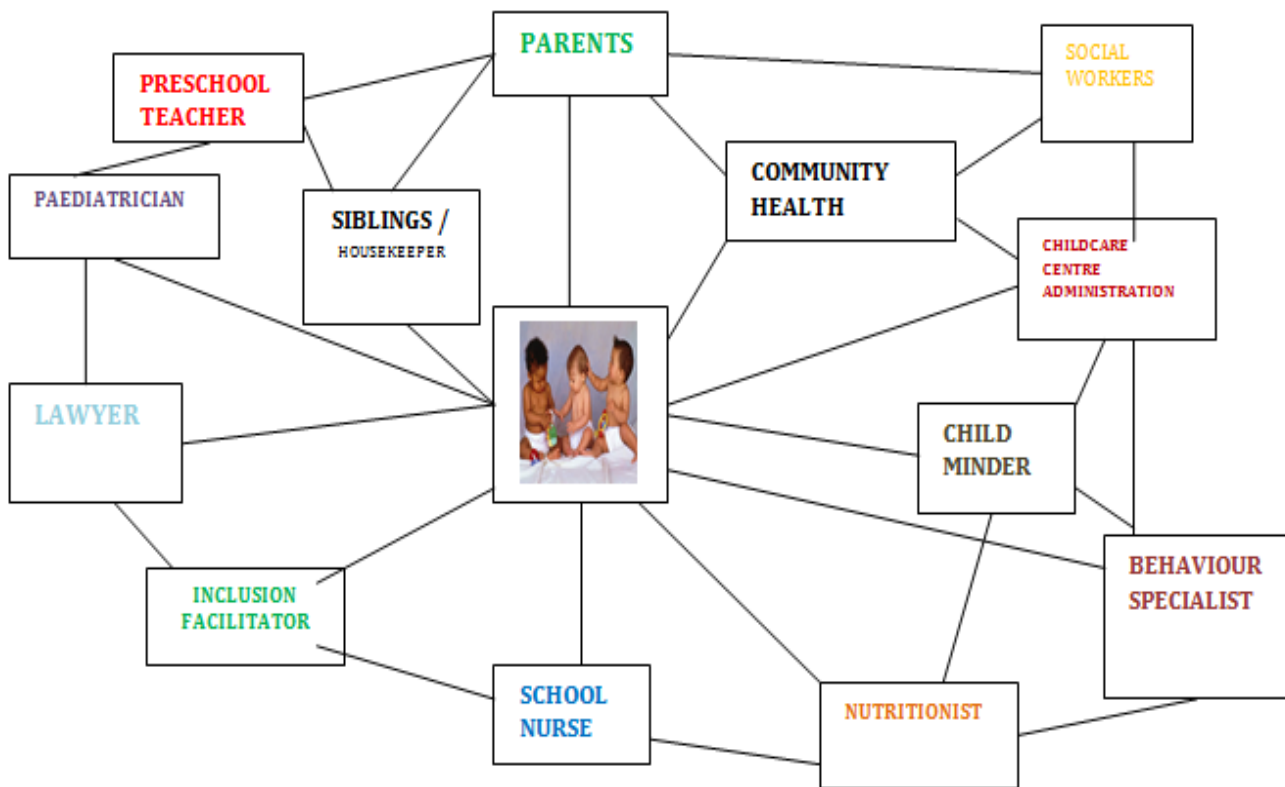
PARENTS

PRESCHOOL TEACHER

SOCIAL WORKERS

PAEDIATRICIAN

SIBLINGS / HOUSEKEEPER

COMMUNITY HEALTH

CHILDCARE CENTRE ADMINISTRATION

LAWYER

CHILD MINDER

BEHAVIOUR SPECIALIST

INCLUSION FACILITATOR

SCHOOL NURSE

NUTRITIONIST